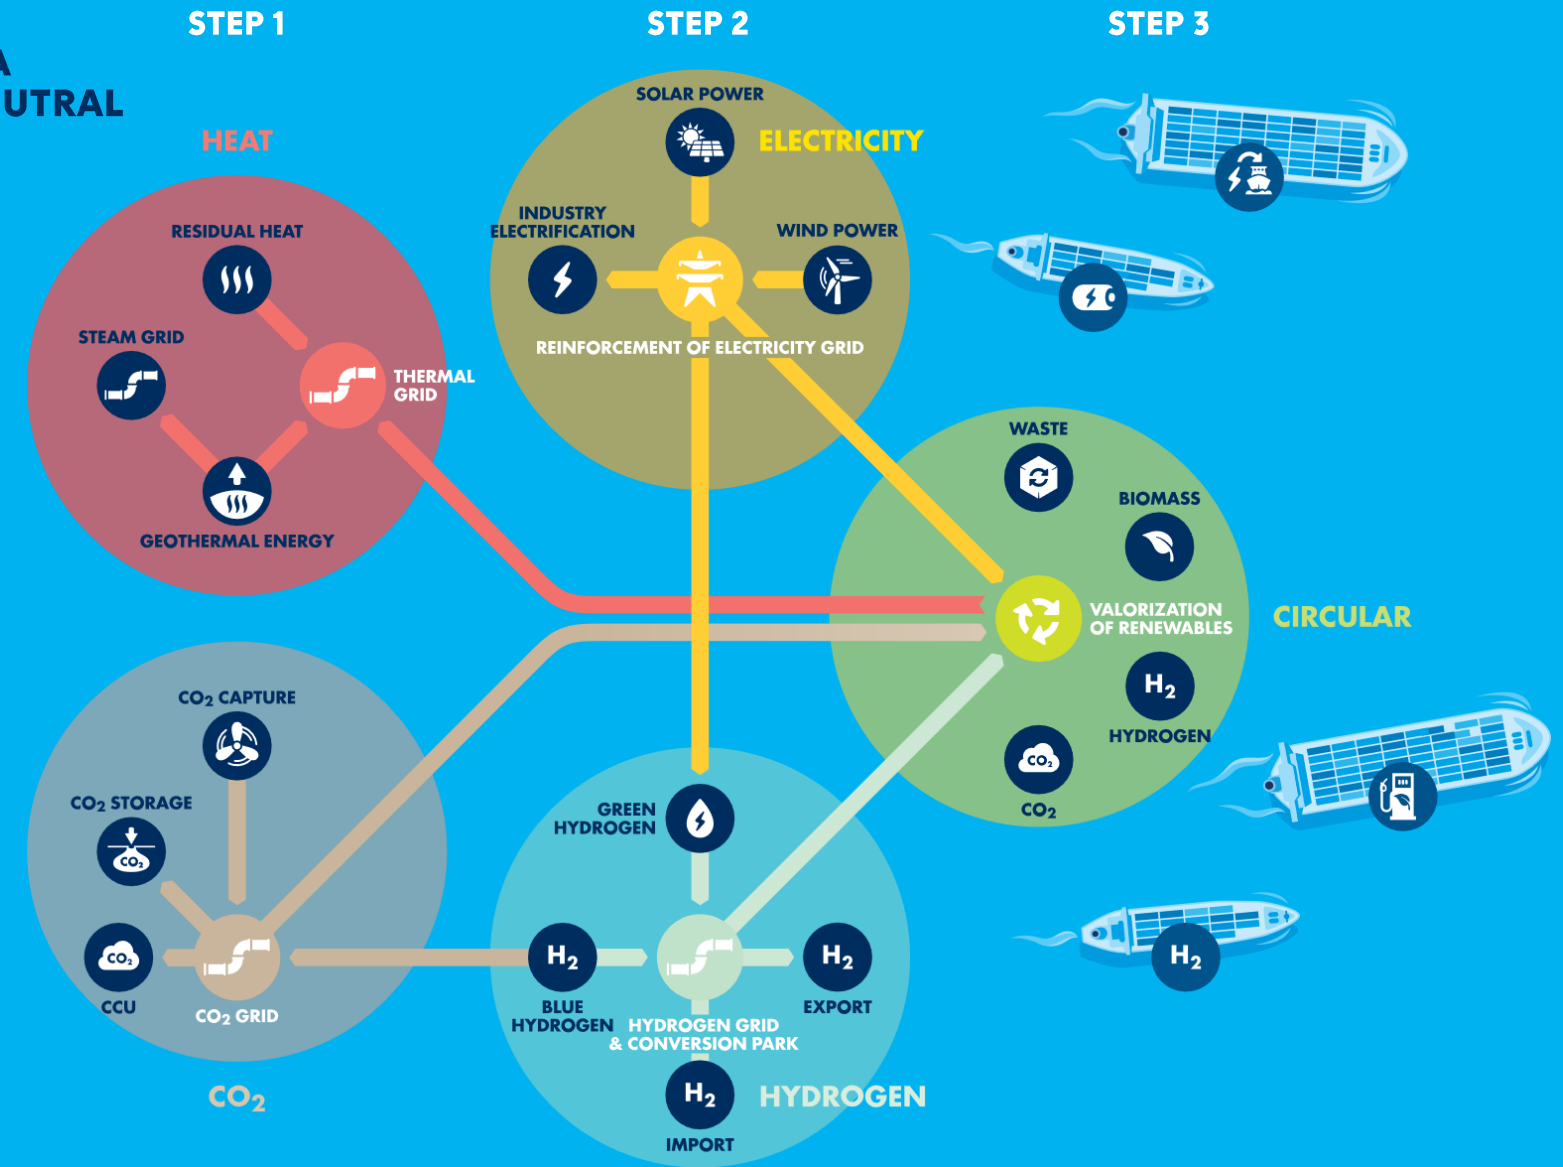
STEP 1
STEP 2
STEP 3

A
UTRAL

HEAT
RESIDUAL HEAT
STEAM GRID
THERMAL GRID
GEOTHERMAL ENERGY

SOLAR POWER
ELECTRICITY
INDUSTRY ELECTRIFICATION
WIND POWER
REINFORCEMENT OF ELECTRICITY GRID

WASTE
BIOMASS
VALORIZATION OF RENEWABLES
CIRCULAR
$H_2$
HYDROGEN
$CO_2$
$CO_2$

$CO_2$ CAPTURE
$CO_2$ STORAGE
$CO_2$
$CO_2$
CCU
$CO_2$ GRID
$CO_2$

GREEN HYDROGEN
$H_2$
BLUE HYDROGEN
HYDROGEN GRID & CONVERSION PARK
$H_2$
EXPORT
$H_2$
IMPORT
HYDROGEN

$H_2$